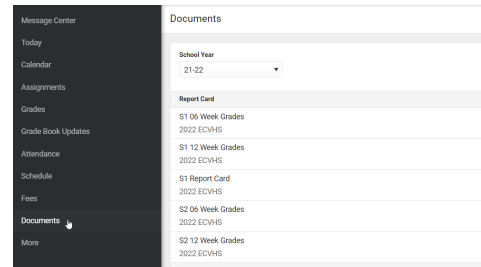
Message Center
Today
Calendar
Assignments
Grades
Grade Book Updates
Attendance
Schedule
Fees
Documents
More

Documents

School Year
21-22

Report Card

S1 06 Week Grades
2022 ECVHS

S1 12 Week Grades
2022 ECVHS

S1 Report Card
2022 ECVHS

S2 06 Week Grades
2022 ECVHS

S2 12 Week Grades
2022 ECVHS